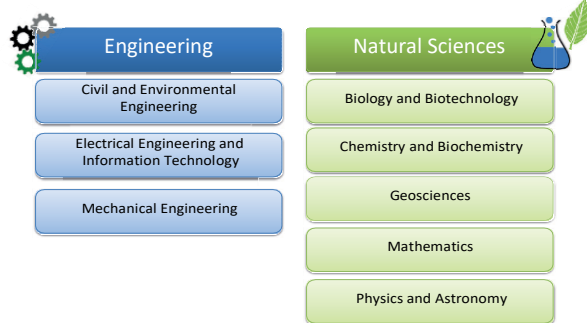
Engineering

Civil and Environmental Engineering

Electrical Engineering and Information Technology

Mechanical Engineering

Natural Sciences

Biology and Biotechnology

Chemistry and Biochemistry

Geosciences

Mathematics

Physics and Astronomy